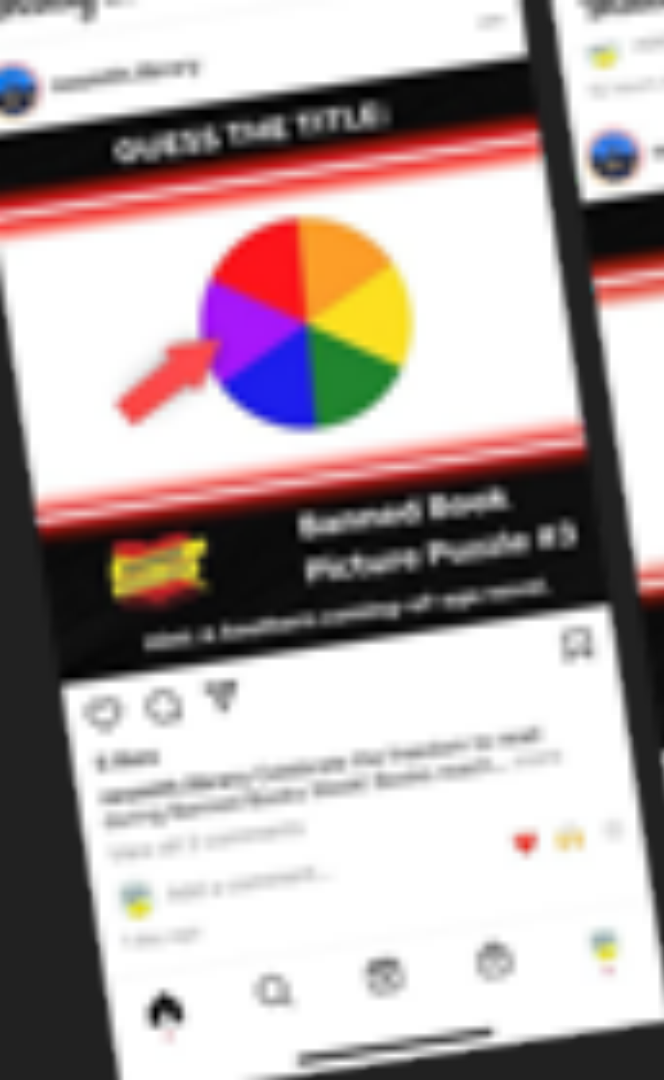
GUESS THE TITLE:

Banned Book Picture Puzzle #5

Hint: A Southern coming-of-age novel.

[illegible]

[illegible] Celebrate the freedom to read during Banned Books Week! Books reach... more

View all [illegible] comments

Add a comment...

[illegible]